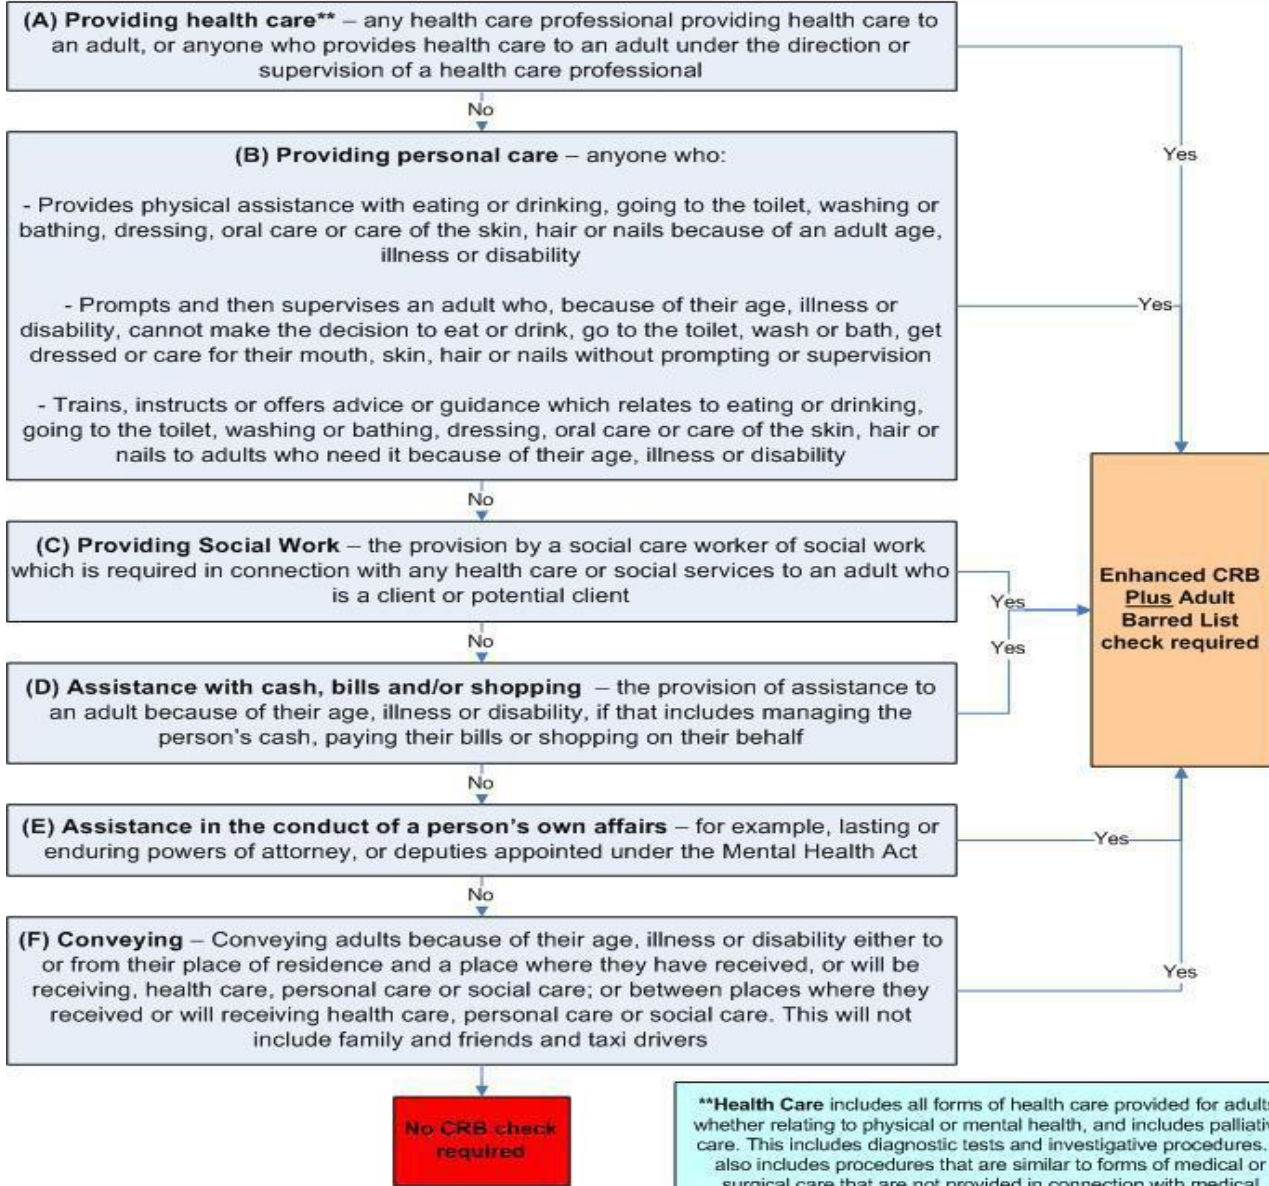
**(A) Providing health care**** – any health care professional providing health care to an adult, or anyone who provides health care to an adult under the direction or supervision of a health care professional

No

**(B) Providing personal care** – anyone who:

- Provides physical assistance with eating or drinking, going to the toilet, washing or bathing, dressing, oral care or care of the skin, hair or nails because of an adult age, illness or disability

- Prompts and then supervises an adult who, because of their age, illness or disability, cannot make the decision to eat or drink, go to the toilet, wash or bath, get dressed or care for their mouth, skin, hair or nails without prompting or supervision

- Trains, instructs or offers advice or guidance which relates to eating or drinking, going to the toilet, washing or bathing, dressing, oral care or care of the skin, hair or nails to adults who need it because of their age, illness or disability

No

**(C) Providing Social Work** – the provision by a social care worker of social work which is required in connection with any health care or social services to an adult who is a client or potential client

No

**(D) Assistance with cash, bills and/or shopping** – the provision of assistance to an adult because of their age, illness or disability, if that includes managing the person's cash, paying their bills or shopping on their behalf

No

**(E) Assistance in the conduct of a person's own affairs** – for example, lasting or enduring powers of attorney, or deputies appointed under the Mental Health Act

No

**(F) Conveying** – Conveying adults because of their age, illness or disability either to or from their place of residence and a place where they have received, or will be receiving, health care, personal care or social care; or between places where they received or will receiving health care, personal care or social care. This will not include family and friends and taxi drivers

Yes

Yes

Yes

Yes

Yes

Yes

**Enhanced CRB Plus Adult Barred List check required**

No CRB check required

****Health Care** includes all forms of health care provided for adult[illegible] whether relating to physical or mental health, and includes palliati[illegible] care. This includes diagnostic tests and investigative procedures. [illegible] also includes procedures that are similar to forms of medical or surgical care that are not provided in connection with medical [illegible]